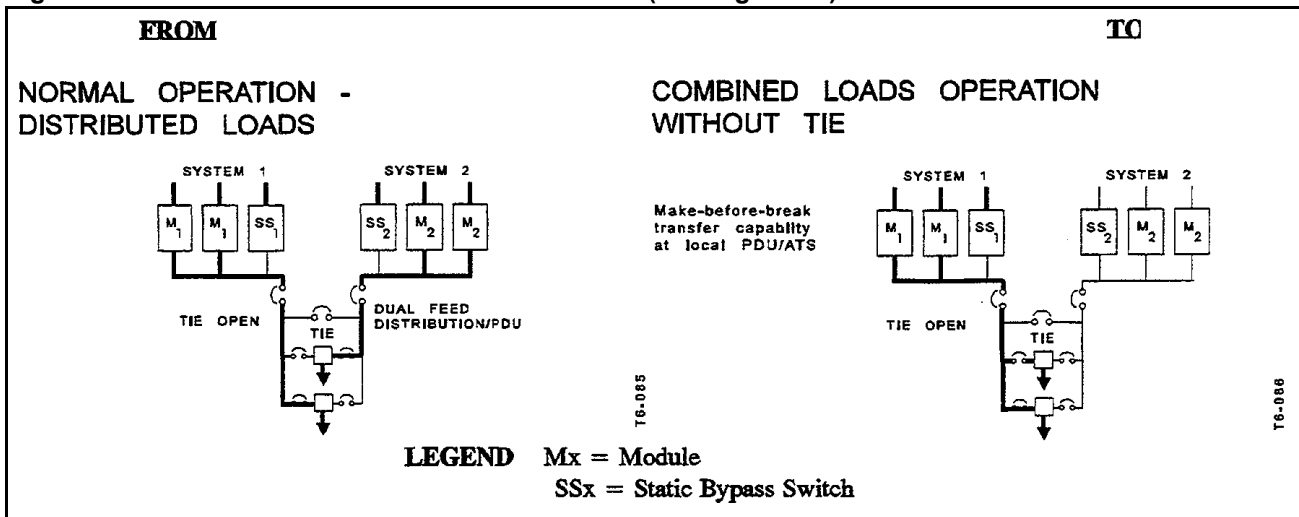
FROM

TO

NORMAL OPERATION - DISTRIBUTED LOADS

SYSTEM 1

$M_1$ $M_1$ $SS_1$

SYSTEM 2

$SS_2$ $M_2$ $M_2$

TIE OPEN

TIE

DUAL FEED DISTRIBUTION/PDU

T6-085

COMBINED LOADS OPERATION WITHOUT TIE

Make-before-break transfer capability at local PDU/ATS

SYSTEM 1

$M_1$ $M_1$ $SS_1$

SYSTEM 2

$SS_2$ $M_2$ $M_2$

TIE OPEN

TIE

T6-086

LEGEND Mx = Module
SSx = Static Bypass Switch